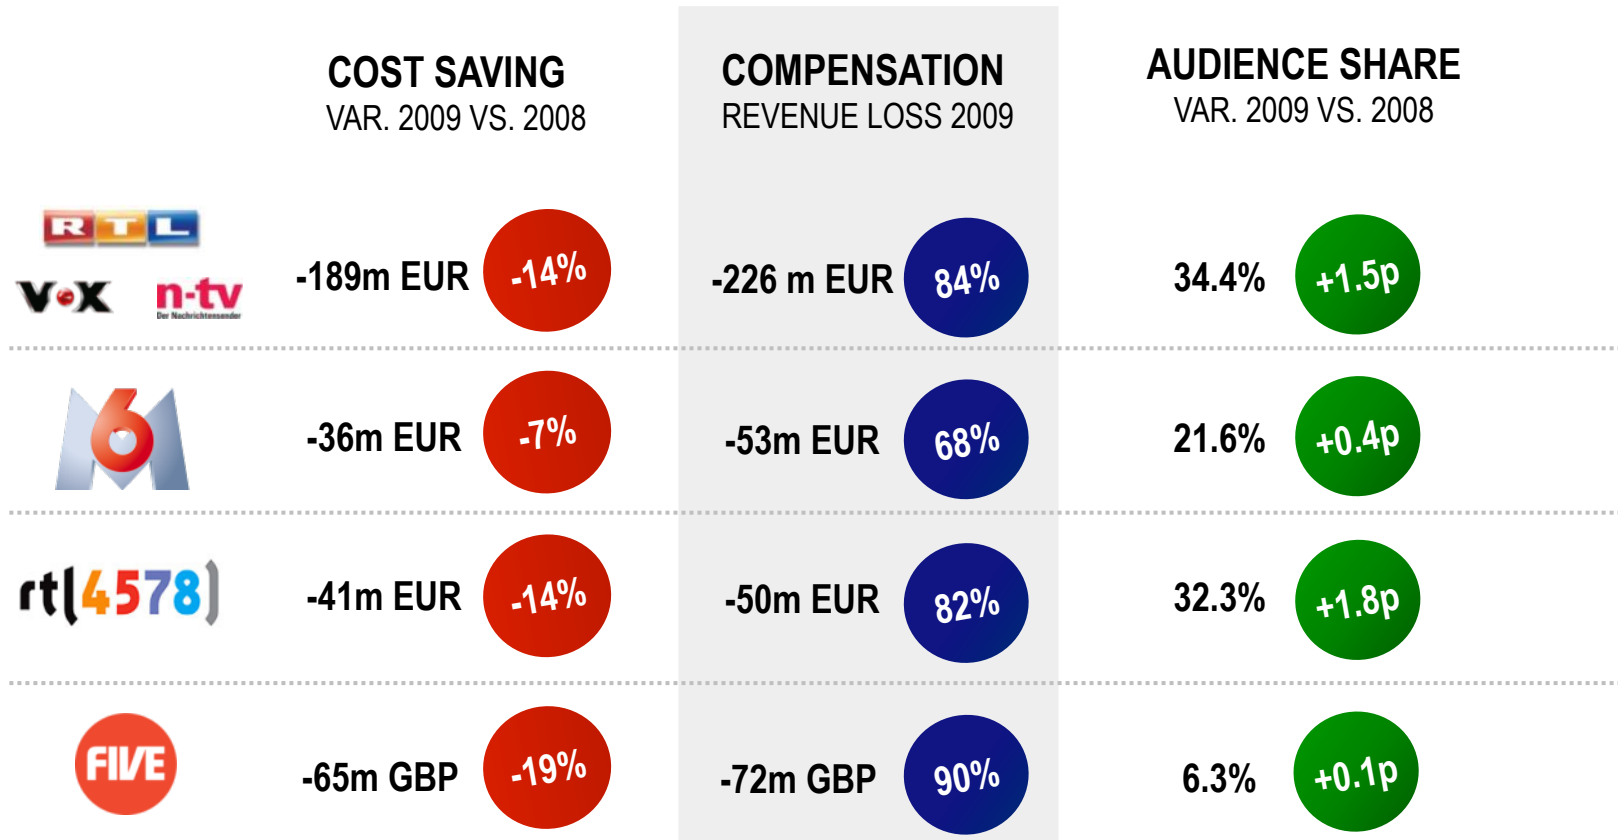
| | COST SAVING VAR. 2009 VS. 2008 | | COMPENSATION REVENUE LOSS 2009 | | AUDIENCE SHARE VAR. 2009 VS. 2008 | |
|---|---|---|---|---|---|---|
| RTL VOX n-tv Der Nachrichtensender | -189m EUR | -14% | -226 m EUR | 84% | 34.4% | +1.5p |
| M6 | -36m EUR | -7% | -53m EUR | 68% | 21.6% | +0.4p |
| rtl(4578) | -41m EUR | -14% | -50m EUR | 82% | 32.3% | +1.8p |
| FIVE | -65m GBP | -19% | -72m GBP | 90% | 6.3% | +0.1p |